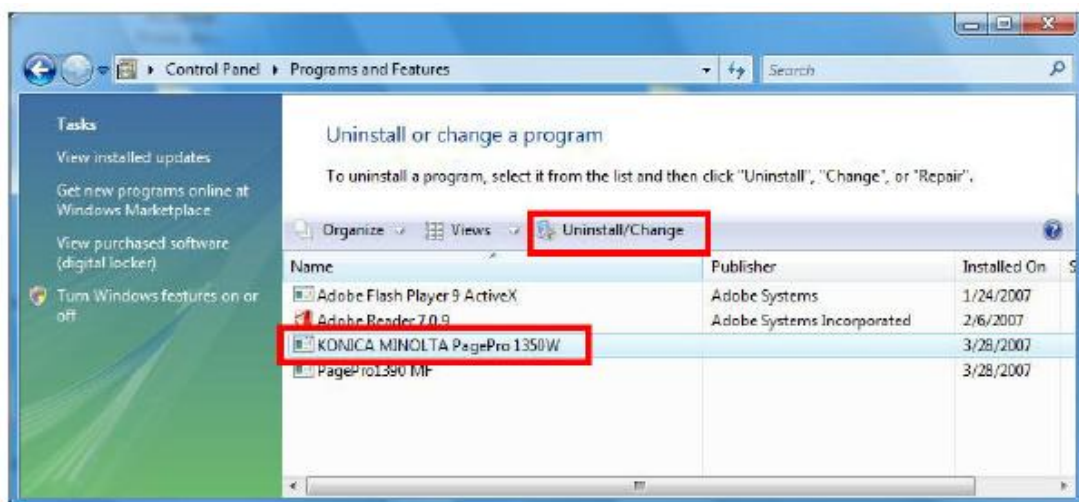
Control Panel ▸ Programs and Features

Search

Tasks

View installed updates

Get new programs online at Windows Marketplace

View purchased software (digital locker)

Turn Windows features on or off

Uninstall or change a program

To uninstall a program, select it from the list and then click "Uninstall", "Change", or "Repair".

Organize Views Uninstall/Change

| Name | Publisher | Installed On |
|---|---|---|
| Adobe Flash Player 9 ActiveX | Adobe Systems | 1/24/2007 |
| Adobe Reader 7.0.9 | Adobe Systems Incorporated | 2/6/2007 |
| KONICA MINOLTA PagePro 1350W | | 3/28/2007 |
| PagePro1390 MF | | 3/28/2007 |